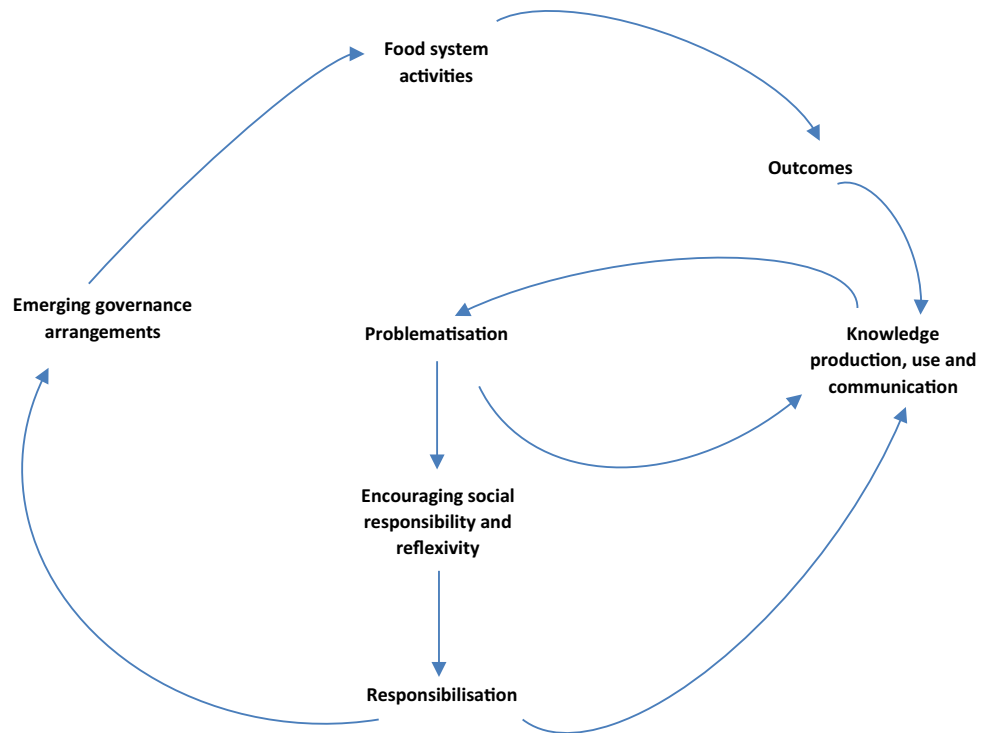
Food system activities

Outcomes

Emerging governance arrangements

Problematisation

Knowledge production, use and communication

Encouraging social responsibility and reflexivity

Responsibilisation